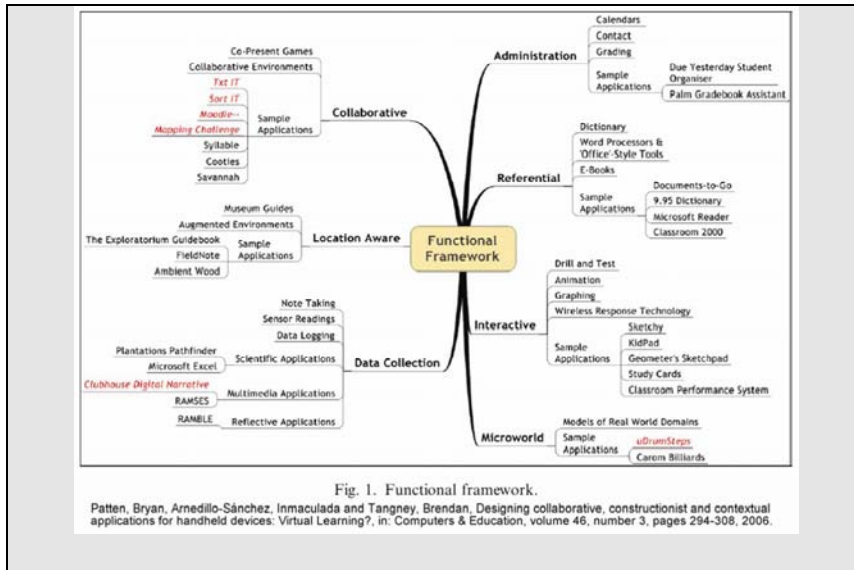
Functional Framework

Administration
Calendars
Contact
Grading
Sample Applications
Due Yesterday Student Organiser
Palm Gradebook Assistant

Referential
Dictionary
Word Processors & 'Office'-Style Tools
E-Books
Sample Applications
Documents-to-Go
9.95 Dictionary
Microsoft Reader
Classroom 2000

Interactive
Drill and Test
Animation
Graphing
Wireless Response Technology
Sample Applications
Sketchy
KidPad
Geometer's Sketchpad
Study Cards
Classroom Performance System

Microworld
Models of Real World Domains
Sample Applications
uDrumSteps
Carom Billiards

Collaborative
Co-Present Games
Collaborative Environments
Sample Applications
Txt IT
Sort IT
Moodle--
Mapping Challenge
Syllable
Cooties
Savannah

Location Aware
Museum Guides
Augmented Environments
Sample Applications
The Exploratorium Guidebook
FieldNote
Ambient Wood

Data Collection
Note Taking
Sensor Readings
Data Logging
Scientific Applications
Plantations Pathfinder
Microsoft Excel
Multimedia Applications
Clubhouse Digital Narrative
RAMSES
Reflective Applications
RAMBLE

Fig. 1. Functional framework.

Patten, Bryan, Arnedillo-Sánchez, Inmaculada and Tangney, Brendan, Designing collaborative, constructionist and contextual applications for handheld devices: Virtual Learning?, in: Computers & Education, volume 46, number 3, pages 294-308, 2006.